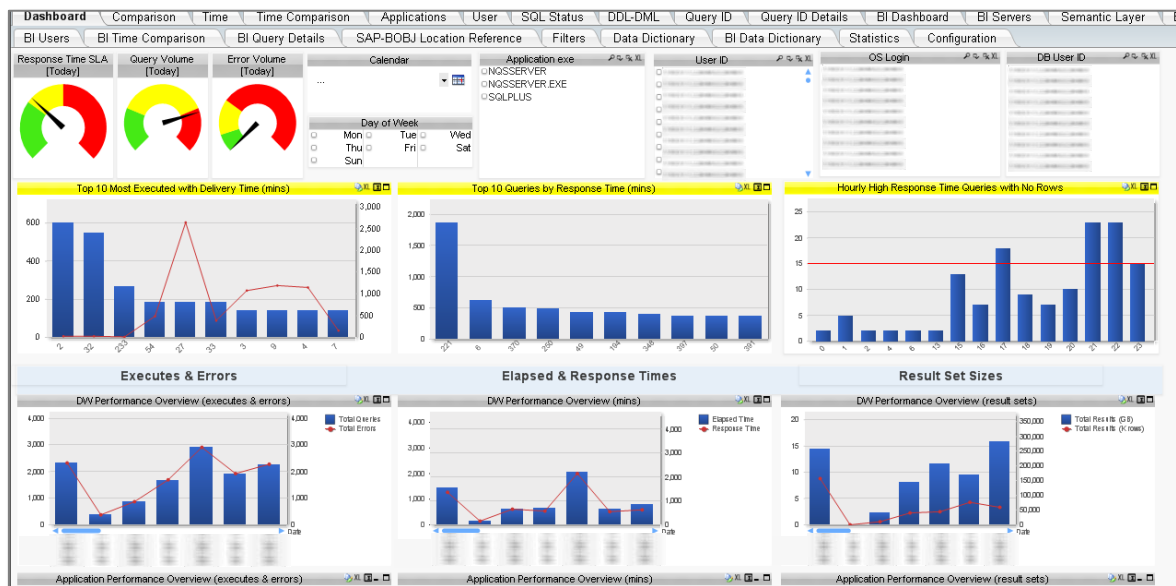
Dashboard | Comparison | Time | Time Comparison | Applications | User | SQL Status | DDL-DML | Query ID | Query ID Details | BI Dashboard | BI Servers | Semantic Layer

BI Users | BI Time Comparison | BI Query Details | SAP-BOBJ Location Reference | Filters | Data Dictionary | BI Data Dictionary | Statistics | Configuration

Response Time SLA [Today]

Query Volume [Today]

Error Volume [Today]

Calendar

...

Day of Week

Mon Tue Wed Thu Fri Sat Sun

Application exe

NQSSERVER
NQSSERVER.EXE
SQLPLUS

User ID

OS Login

DB User ID

Top 10 Most Executed with Delivery Time (mins)

600 400 200 0

3,000 2,500 2,000 1,500 1,000 500 0

2 32 233 54 27 33 3 9 4 7

Top 10 Queries by Response Time (mins)

2,000 1,500 1,000 500 0

221 6 370 250 49 194 346 397 50 391

Hourly High Response Time Queries with No Rows

25 20 15 10 5 0

0 1 3 4 6 13 15 16 17 18 19 20 21 22 23

Executes & Errors

Elapsed & Response Times

Result Set Sizes

DW Performance Overview (executes & errors)

4,000 3,000 2,000 1,000 0

4,000 3,000 2,000 1,000 0

Total Queries
Total Errors

Date

DW Performance Overview (mins)

4,000 3,000 2,000 1,000 0

4,000 3,000 2,000 1,000 0

Elapsed Time
Response Time

Date

DW Performance Overview (result sets)

20 15 10 5 0

350,000 300,000 250,000 200,000 150,000 100,000 50,000 0

Total Results (GB)
Total Results (K rows)

Date

Application Performance Overview (executes & errors)

Application Performance Overview (mins)

Application Performance Overview (result sets)